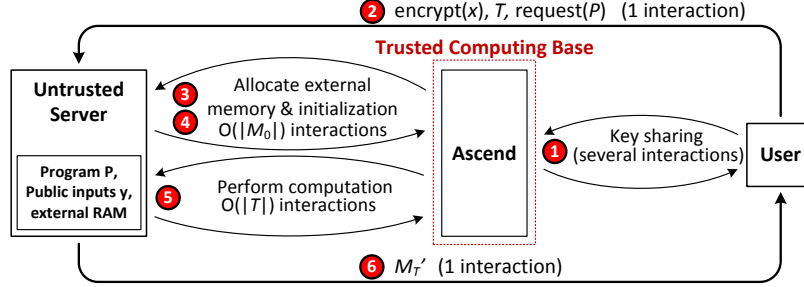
2 encrypt($x$), $T$, request($P$) (1 interaction)

Trusted Computing Base

Untrusted Server

Program P, Public inputs y, external RAM

3 Allocate external memory & initialization
4 O($|M_0|$) interactions

5 Perform computation O($|T|$) interactions

Ascend

1 Key sharing (several interactions)

User

6 $M_T'$ (1 interaction)